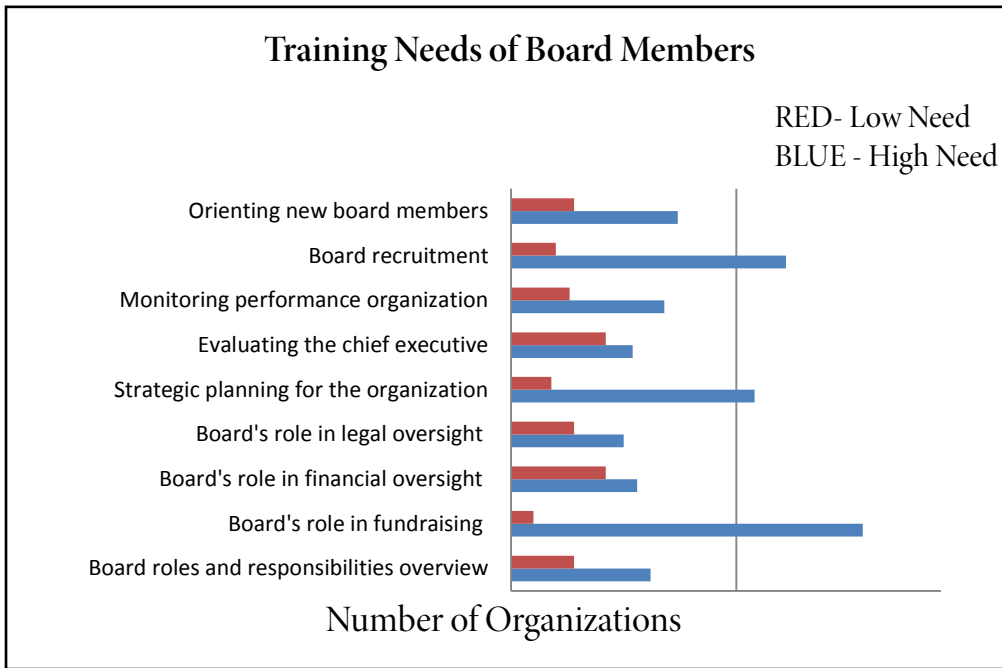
Training Needs of Board Members

RED- Low Need
BLUE - High Need

Orienting new board members
Board recruitment
Monitoring performance organization
Evaluating the chief executive
Strategic planning for the organization
Board's role in legal oversight
Board's role in financial oversight
Board's role in fundraising
Board roles and responsibilities overview

Number of Organizations